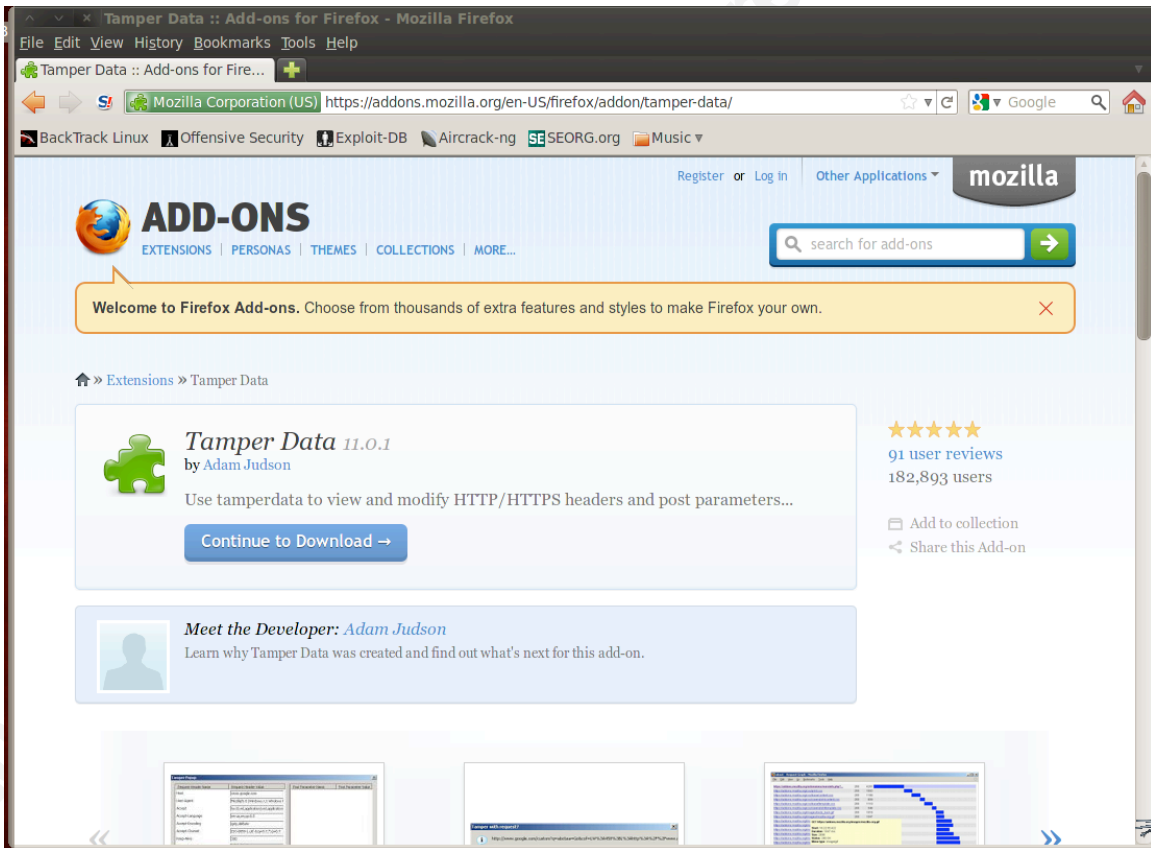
Tamper Data :: Add-ons for Firefox - Mozilla Firefox

File Edit View History Bookmarks Tools Help

Tamper Data :: Add-ons for Fire...

Mozilla Corporation (US) https://addons.mozilla.org/en-US/firefox/addon/tamper-data/

Google

BackTrack Linux Offensive Security Exploit-DB Aircrack-ng SEORG.org Music

Register or Log in Other Applications mozilla

ADD-ONS

EXTENSIONS | PERSONAS | THEMES | COLLECTIONS | MORE...

search for add-ons

Welcome to Firefox Add-ons. Choose from thousands of extra features and styles to make Firefox your own.

» Extensions » Tamper Data

Tamper Data 11.0.1
by Adam Judson

Use tamperdata to view and modify HTTP/HTTPS headers and post parameters...

Continue to Download →

91 user reviews
182,893 users

Add to collection
Share this Add-on

Meet the Developer: Adam Judson
Learn why Tamper Data was created and find out what's next for this add-on.